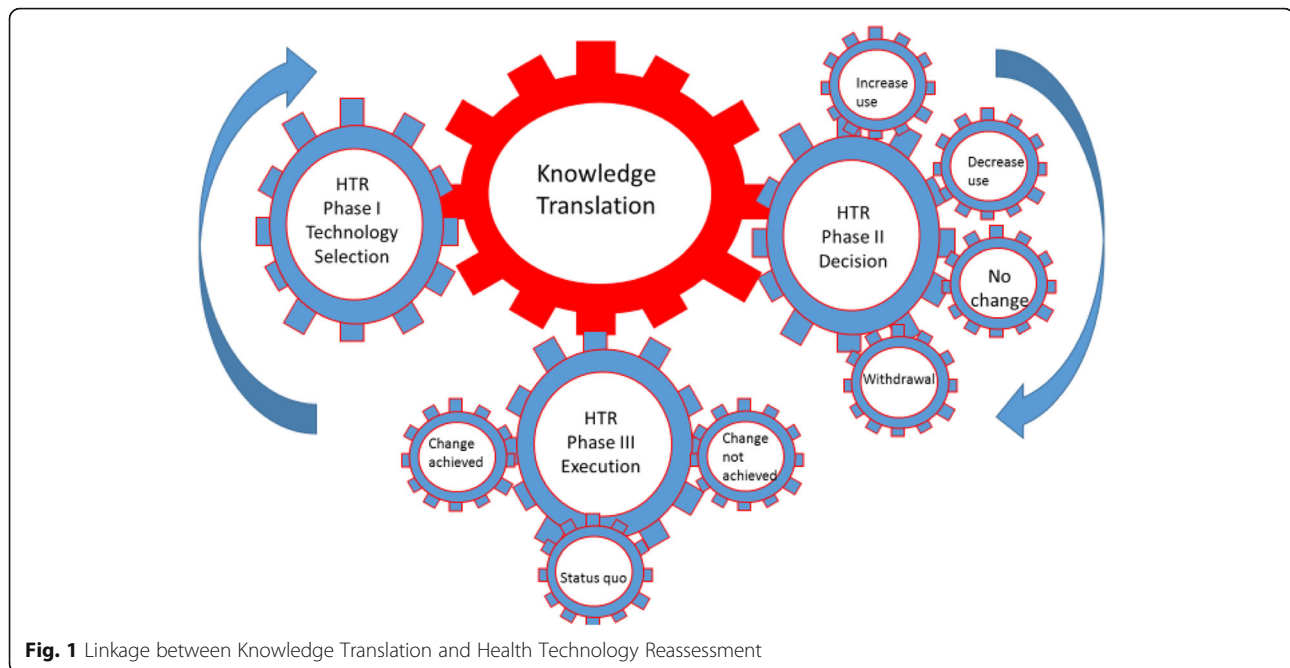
HTR
Phase I
Technology
Selection

Knowledge
Translation

Increase
use

Decrease
use

HTR
Phase II
Decision

No
change

Withdrawal

HTR
Phase III
Execution

Change
achieved

Change
not
achieved

Status quo

**Fig. 1** Linkage between Knowledge Translation and Health Technology Reassessment